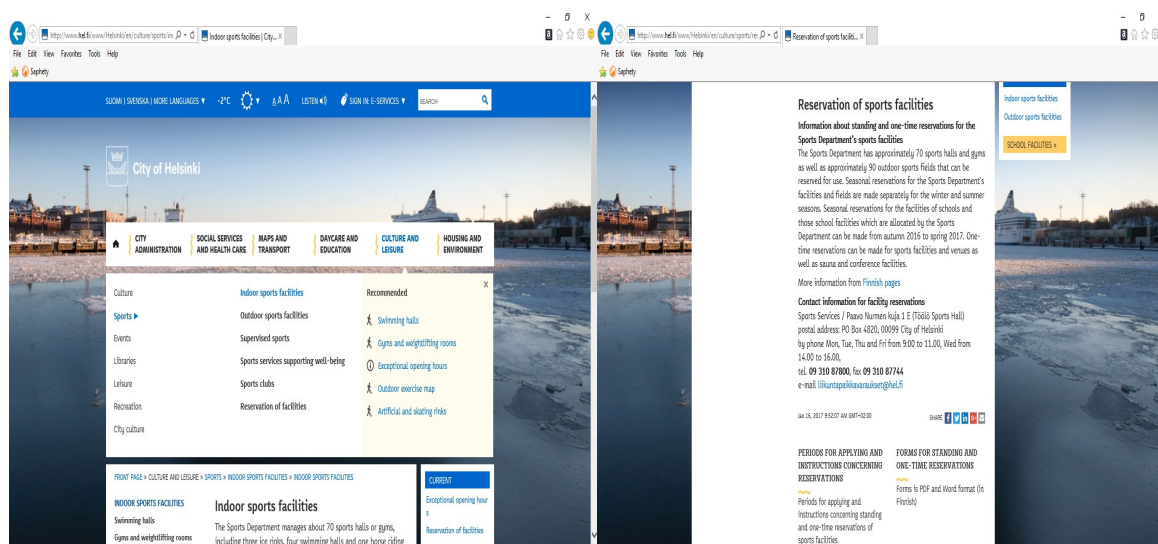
http://www.hel.fi/www/Helsinki/en/culture/sports/in Indoor sports facilities | City... ×

File Edit View Favorites Tools Help

Saphety

SUOMI | SVENSKA | MORE LANGUAGES ▾ -2°C ▾ A A A LISTEN SIGN IN: E-SERVICES ▾ SEARCH

City of Helsinki

CITY ADMINISTRATION | SOCIAL SERVICES AND HEALTH CARE | MAPS AND TRANSPORT | DAYCARE AND EDUCATION | CULTURE AND LEISURE | HOUSING AND ENVIRONMENT

Culture
Sports ▸
Events
Libraries
Leisure
Recreation
City culture

Indoor sports facilities
Outdoor sports facilities
Supervised sports
Sports services supporting well-being
Sports clubs
Reservation of facilities

Recommended
Swimming halls
Gyms and weightlifting rooms
Exceptional opening hours
Outdoor exercise map
Artificial and skating rinks

FRONT PAGE » CULTURE AND LEISURE » SPORTS » INDOOR SPORTS FACILITIES » INDOOR SPORTS FACILITIES

INDOOR SPORTS FACILITIES
Swimming halls
Gyms and weightlifting rooms

Indoor sports facilities

The Sports Department manages about 70 sports halls or gyms, including three ice rinks, four swimming halls and one horse riding

CURRENT
Exceptional opening hours
Reservation of facilities

http://www.hel.fi/www/Helsinki/en/culture/sports/re Reservation of sports faciliti... ×

File Edit View Favorites Tools Help

Saphety

Reservation of sports facilities

Information about standing and one-time reservations for the Sports Department's sports facilities
The Sports Department has approximately 70 sports halls and gyms as well as approximately 90 outdoor sports fields that can be reserved for use. Seasonal reservations for the Sports Department's facilities and fields are made separately for the winter and summer seasons. Seasonal reservations for the facilities of schools and those school facilities which are allocated by the Sports Department can be made from autumn 2016 to spring 2017. One-time reservations can be made for sports facilities and venues as well as sauna and conference facilities.

More information from Finnish pages

Contact information for facility reservations
Sports Services / Paavo Nurmen kuja 1 E (Töölö Sports Hall)
postal address: PO Box 4820, 00099 City of Helsinki
by phone Mon, Tue, Thu and Fri from 9.00 to 11.00, Wed from 14.00 to 16.00,
tel. 09 310 87800, fax 09 310 87744
e-mail liikuntapaikkavaraukset@hel.fi

Jan 16, 2017 9:52:07 AM GMT+02:00

SHARE

Indoor sports facilities
Outdoor sports facilities
SCHOOL FACILITIES »

PERIODS FOR APPLYING AND INSTRUCTIONS CONCERNING RESERVATIONS
Periods for applying and instructions concerning standing and one-time reservations of sports facilities.

FORMS FOR STANDING AND ONE-TIME RESERVATIONS
Forms is PDF and Word format (in Finnish)